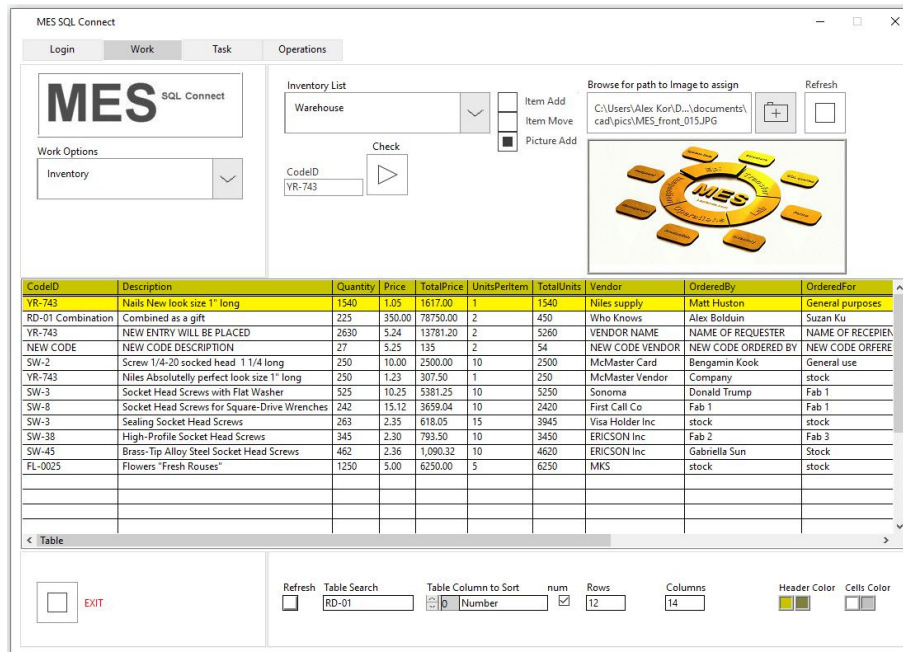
MES SQL Connect

Login | Work | Task | Operations

MES SQL Connect

Work Options
Inventory

Inventory List
Warehouse

Item Add
Item Move
Picture Add

Check

CodeID
YR-743

Browse for path to Image to assign
C:\Users\Alex Kor\D...\documents\cad\pics\MES_front_015.JPG

Refresh

MES

| CodeID | Description | Quantity | Price | TotalPrice | UnitsPerItem | TotalUnits | Vendor | OrderedBy | OrderedFor |
|---|---|---|---|---|---|---|---|---|---|
| YR-743 | Nails New look size 1" long | 1540 | 1.05 | 1617.00 | 1 | 1540 | Niles supply | Matt Huston | General purposes |
| RD-01 Combination | Combined as a gift | 225 | 350.00 | 78750.00 | 2 | 450 | Who Knows | Alex Bolduin | Suzan Ku |
| YR-743 | NEW ENTRY WILL BE PLACED | 2630 | 5.24 | 13781.20 | 2 | 5260 | VENDOR NAME | NAME OF REQUESTER | NAME OF RECEPIEN |
| NEW CODE | NEW CODE DESCRIPTION | 27 | 5.25 | 135 | 2 | 54 | NEW CODE VENDOR | NEW CODE ORDERED BY | NEW CODE ORFERE |
| SW-2 | Screw 1/4-20 socked head 1 1/4 long | 250 | 10.00 | 2500.00 | 10 | 2500 | McMaster Card | Bengamin Kook | General use |
| YR-743 | Niles Absolutelly perfect look size 1" long | 250 | 1.23 | 307.50 | 1 | 250 | McMaster Vendor | Company | stock |
| SW-3 | Socket Head Screws with Flat Washer | 525 | 10.25 | 5381.25 | 10 | 5250 | Sonoma | Donald Trump | Fab 1 |
| SW-8 | Socket Head Screws for Square-Drive Wrenches | 242 | 15.12 | 3659.04 | 10 | 2420 | First Call Co | Fab 1 | Fab 1 |
| SW-3 | Sealing Socket Head Screws | 263 | 2.35 | 618.05 | 15 | 3945 | Visa Holder Inc | stock | stock |
| SW-38 | High-Profile Socket Head Screws | 345 | 2.30 | 793.50 | 10 | 3450 | ERICSON Inc | Fab 2 | Fab 3 |
| SW-45 | Brass-Tip Alloy Steel Socket Head Screws | 462 | 2.36 | 1,090.32 | 10 | 4620 | ERICSON Inc | Gabriella Sun | Stock |
| FL-0025 | Flowers "Fresh Rouses" | 1250 | 5.00 | 6250.00 | 5 | 6250 | MKS | stock | stock |

Table

EXIT

Refresh | Table Search RD-01 | Table Column to Sort 0 Number | num | Rows 12 | Columns 14 | Header Color | Cells Color